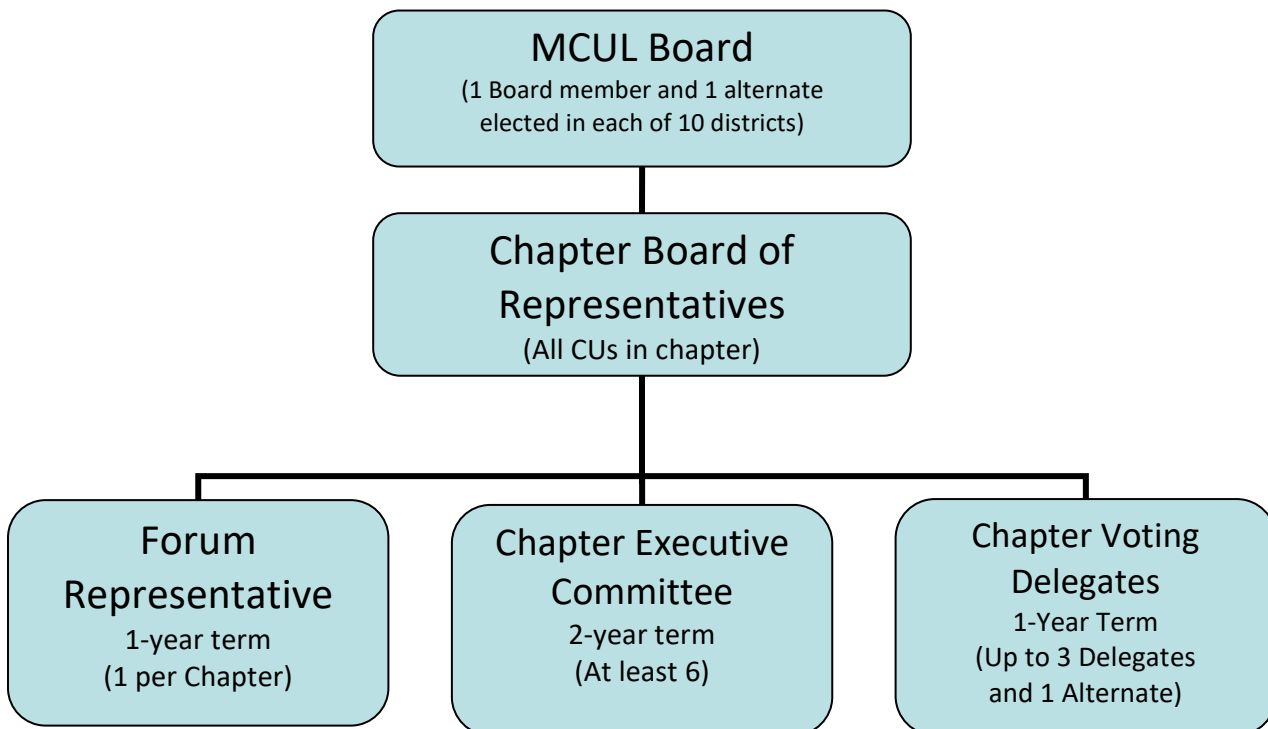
MCUL Board
(1 Board member and 1 alternate elected in each of 10 districts)

Chapter Board of Representatives
(All CUs in chapter)

Forum Representative
1-year term
(1 per Chapter)

Chapter Executive Committee
2-year term
(At least 6)

Chapter Voting Delegates
1-Year Term
(Up to 3 Delegates and 1 Alternate)